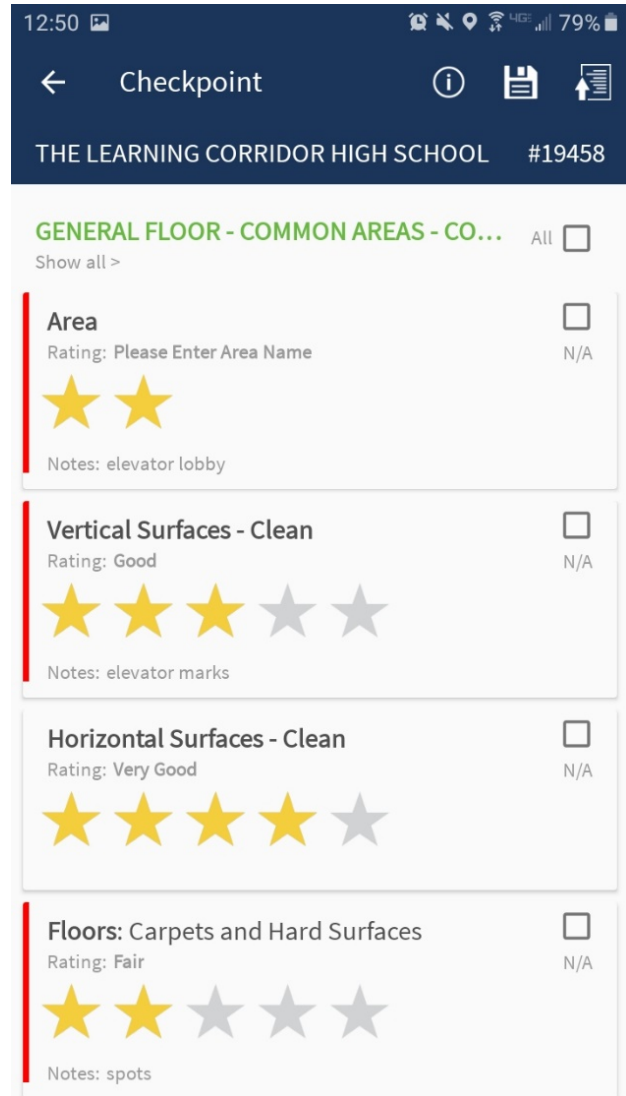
12:50 4G 79%

Checkpoint

THE LEARNING CORRIDOR HIGH SCHOOL #19458

GENERAL FLOOR - COMMON AREAS - CO...
All
Show all >

Area
Rating: Please Enter Area Name
N/A
Notes: elevator lobby

Vertical Surfaces - Clean
Rating: Good
N/A
Notes: elevator marks

Horizontal Surfaces - Clean
Rating: Very Good
N/A

Floors: Carpets and Hard Surfaces
Rating: Fair
N/A
Notes: spots